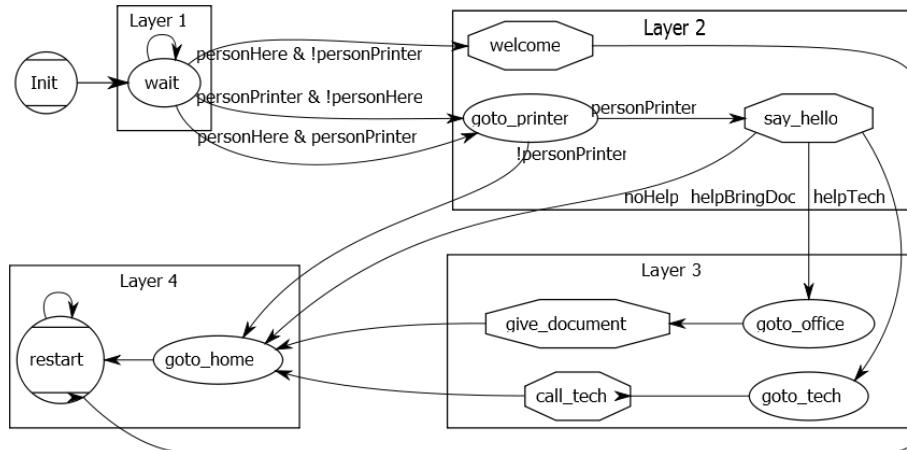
Layer 1

Init

wait

personHere & !personPrinter

personPrinter & !personHere

personHere & personPrinter

Layer 2

welcome

goto_printer

personPrinter

say_hello

!personPrinter

noHelp

helpBringDoc

helpTech

Layer 4

restart

goto_home

Layer 3

give_document

goto_office

call_tech

goto_tech